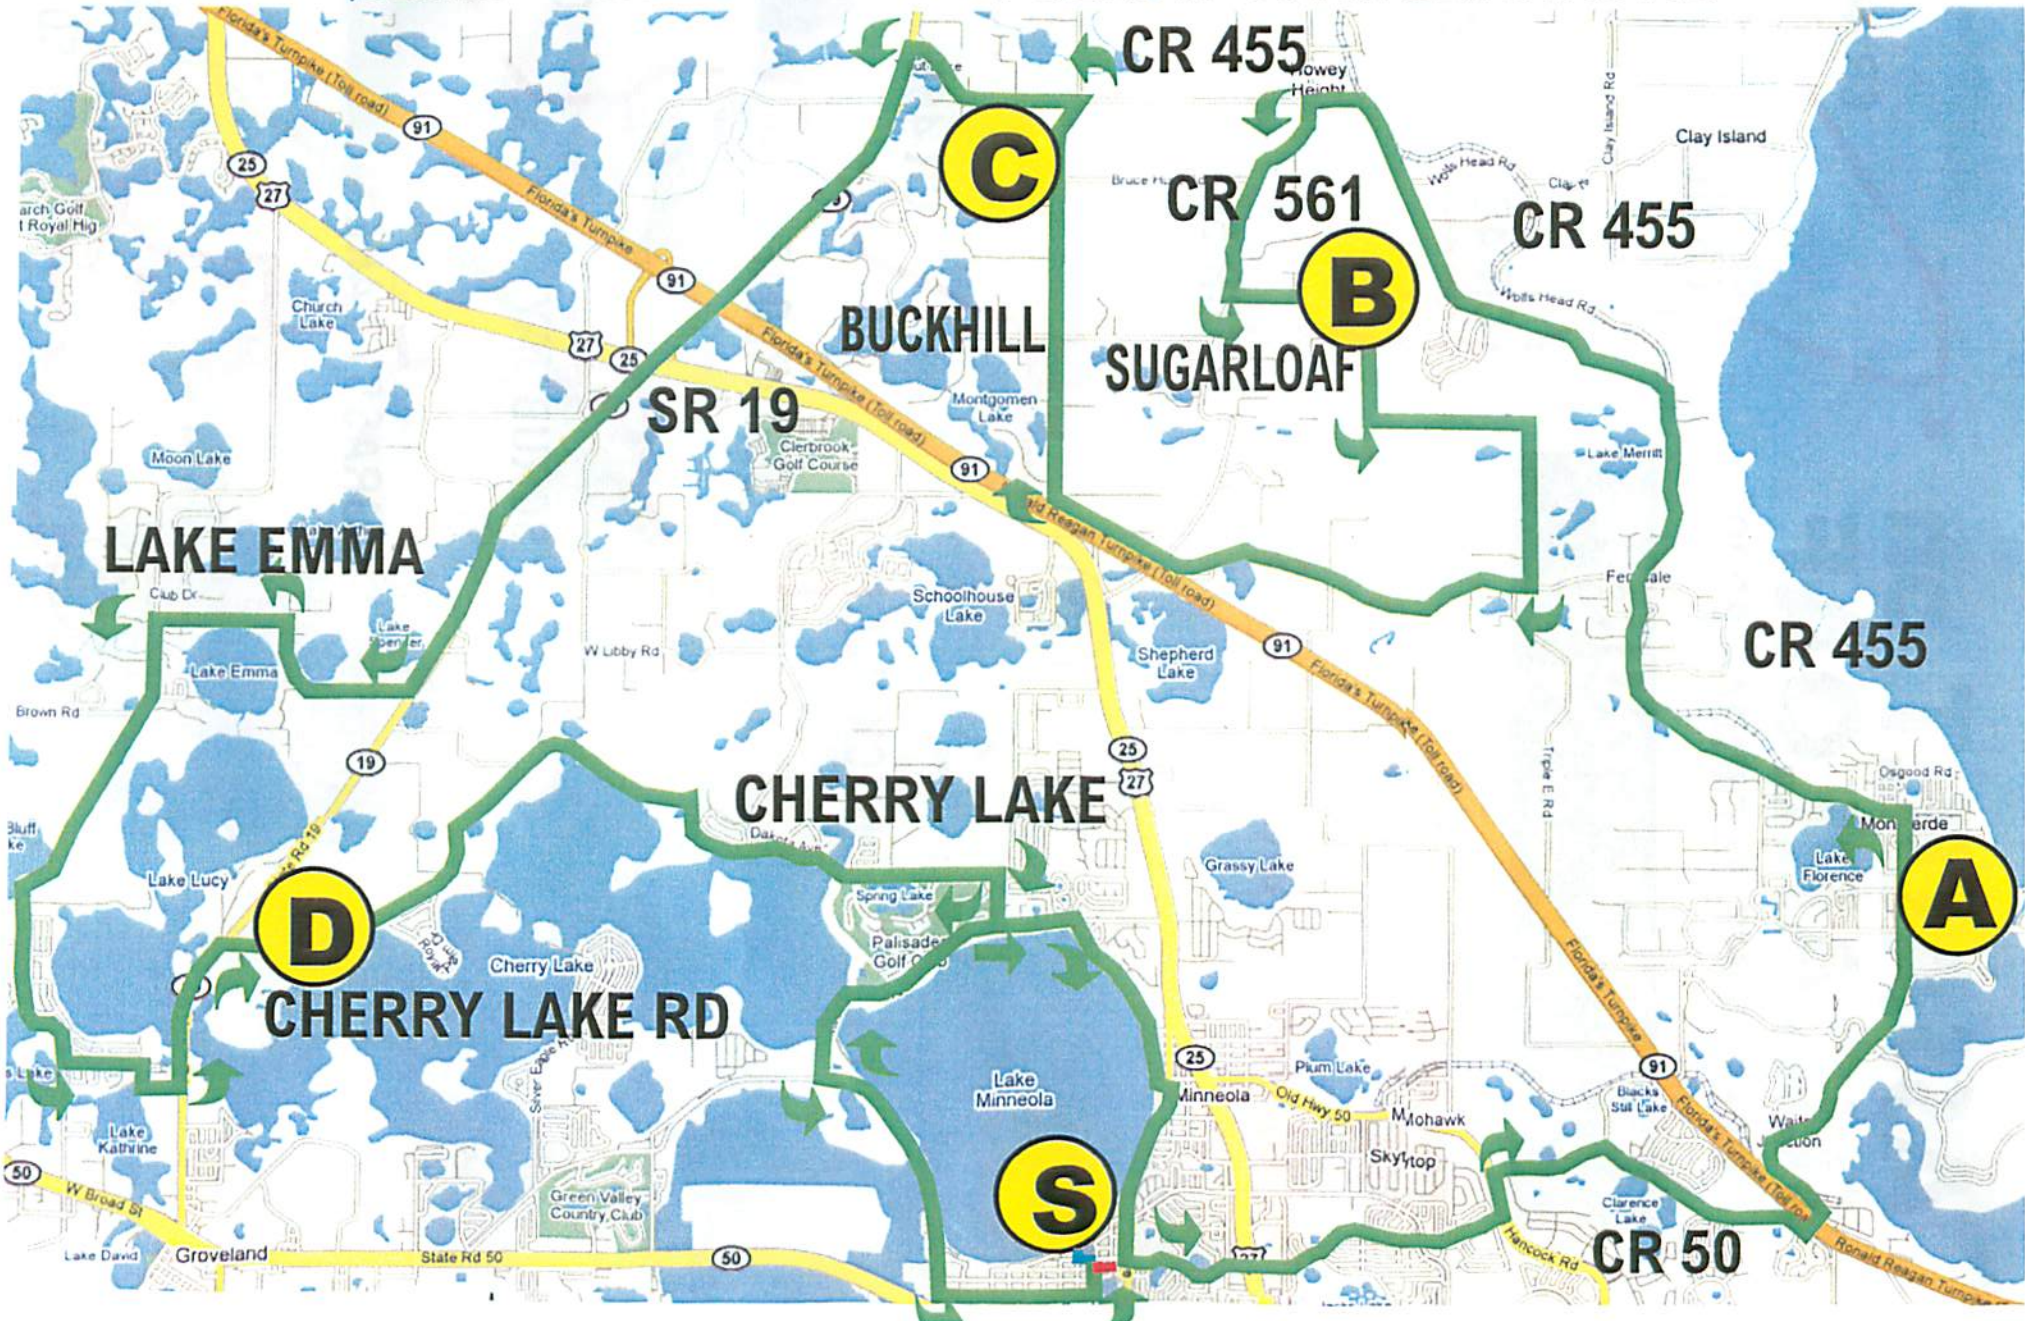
CR 455
Howey Heights
C
Florida's Turnpike (Toll road)
91
25
27
arch Golf
t Royal Hig
Bruce H
CR 561
Wolfs Head Rd
Clay Island Rd
Clay Island
Clay
CR 455
B
Wolfs Head Rd
Florida's Turnpike
91
Church Lake
27
25
BUCKHILL
SUGARLOAF
SR 19
Florida's Turnpike (Toll road)
Montgomery Lake
Clerbrook Golf Course
Moon Lake
91
Lake Merritt
Ronald Reagan Turnpike (Toll road)
LAKE EMMA
Club Dr
Lake Spencer
Schoolhouse Lake
Ferndale
W Libby Rd
Shepherd Lake
91
CR 455
Lake Emma
Florida's Turnpike (Toll road)
Brown Rd
25
19
27
Triple E Rd
CHERRY LAKE
Osgood Rd
Monteverde
Bluff
ke
Dakota Ave
Grassy Lake
Lake Florence
A
Lake Lucy
D
Spring Lake
Palisades Golf C
Cherry Lake
Florida's Turnpike
CHERRY LAKE RD
25
Plum Lake
Lake Minneola
Minneola
Old Hwy 50
Mohawk
91
Blacks Still Lake
Lake
Lake Kathrine
Silver Eagle Rd
Waits Junction
Skytop
50
W Broad St
Green Valley Country Club
S
Clarence Lake
Hancock Rd
CR 50
Lake David
Groveland
State Rd 50
50
27
Ronald Reagan Turnpike